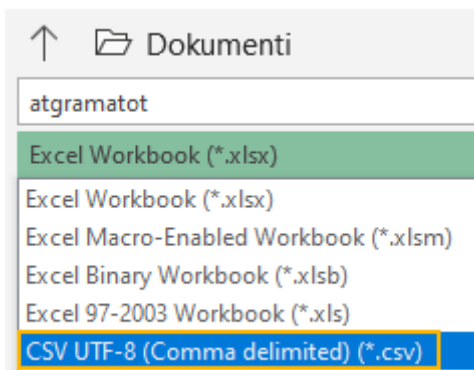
Dokumenti

atgramatot

Excel Workbook (*.xlsx)

Excel Workbook (*.xlsx)
Excel Macro-Enabled Workbook (*.xlsm)
Excel Binary Workbook (*.xlsb)
Excel 97-2003 Workbook (*.xls)
CSV UTF-8 (Comma delimited) (*.csv)